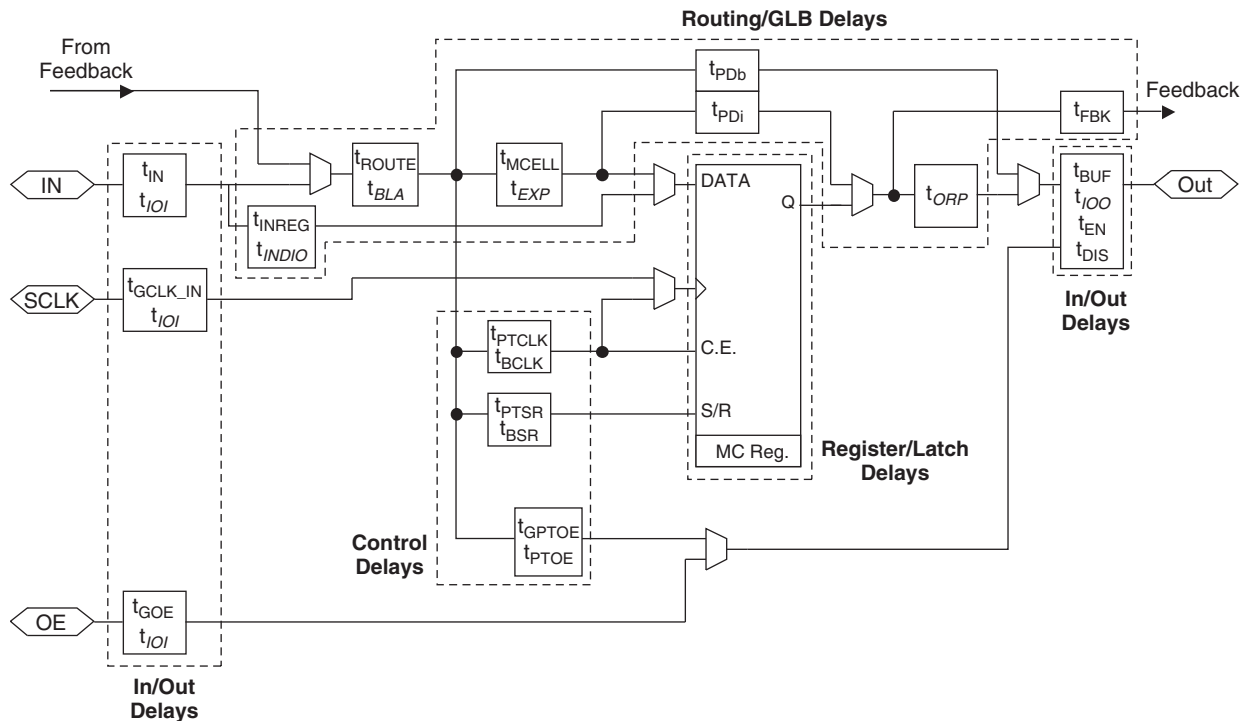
Routing/GLB Delays

From Feedback

$t_{PDb}$

$t_{PDi}$

Feedback

$t_{FBK}$

IN

$t_{IN}$
$t_{IOI}$

$t_{ROUTE}$
$t_{BLA}$

$t_{MCELL}$
$t_{EXP}$

DATA

Q

$t_{ORP}$

$t_{BUF}$
$t_{IOO}$
$t_{EN}$
$t_{DIS}$

Out

$t_{INREG}$
$t_{INDIO}$

SCLK

$t_{GCLK\_IN}$
$t_{IOI}$

In/Out Delays

$t_{PTCLK}$
$t_{BCLK}$

C.E.

$t_{PTSR}$
$t_{BSR}$

S/R

MC Reg.

Register/Latch Delays

Control Delays

$t_{GPTOE}$
$t_{PTOE}$

OE

$t_{GOE}$
$t_{IOI}$

In/Out Delays